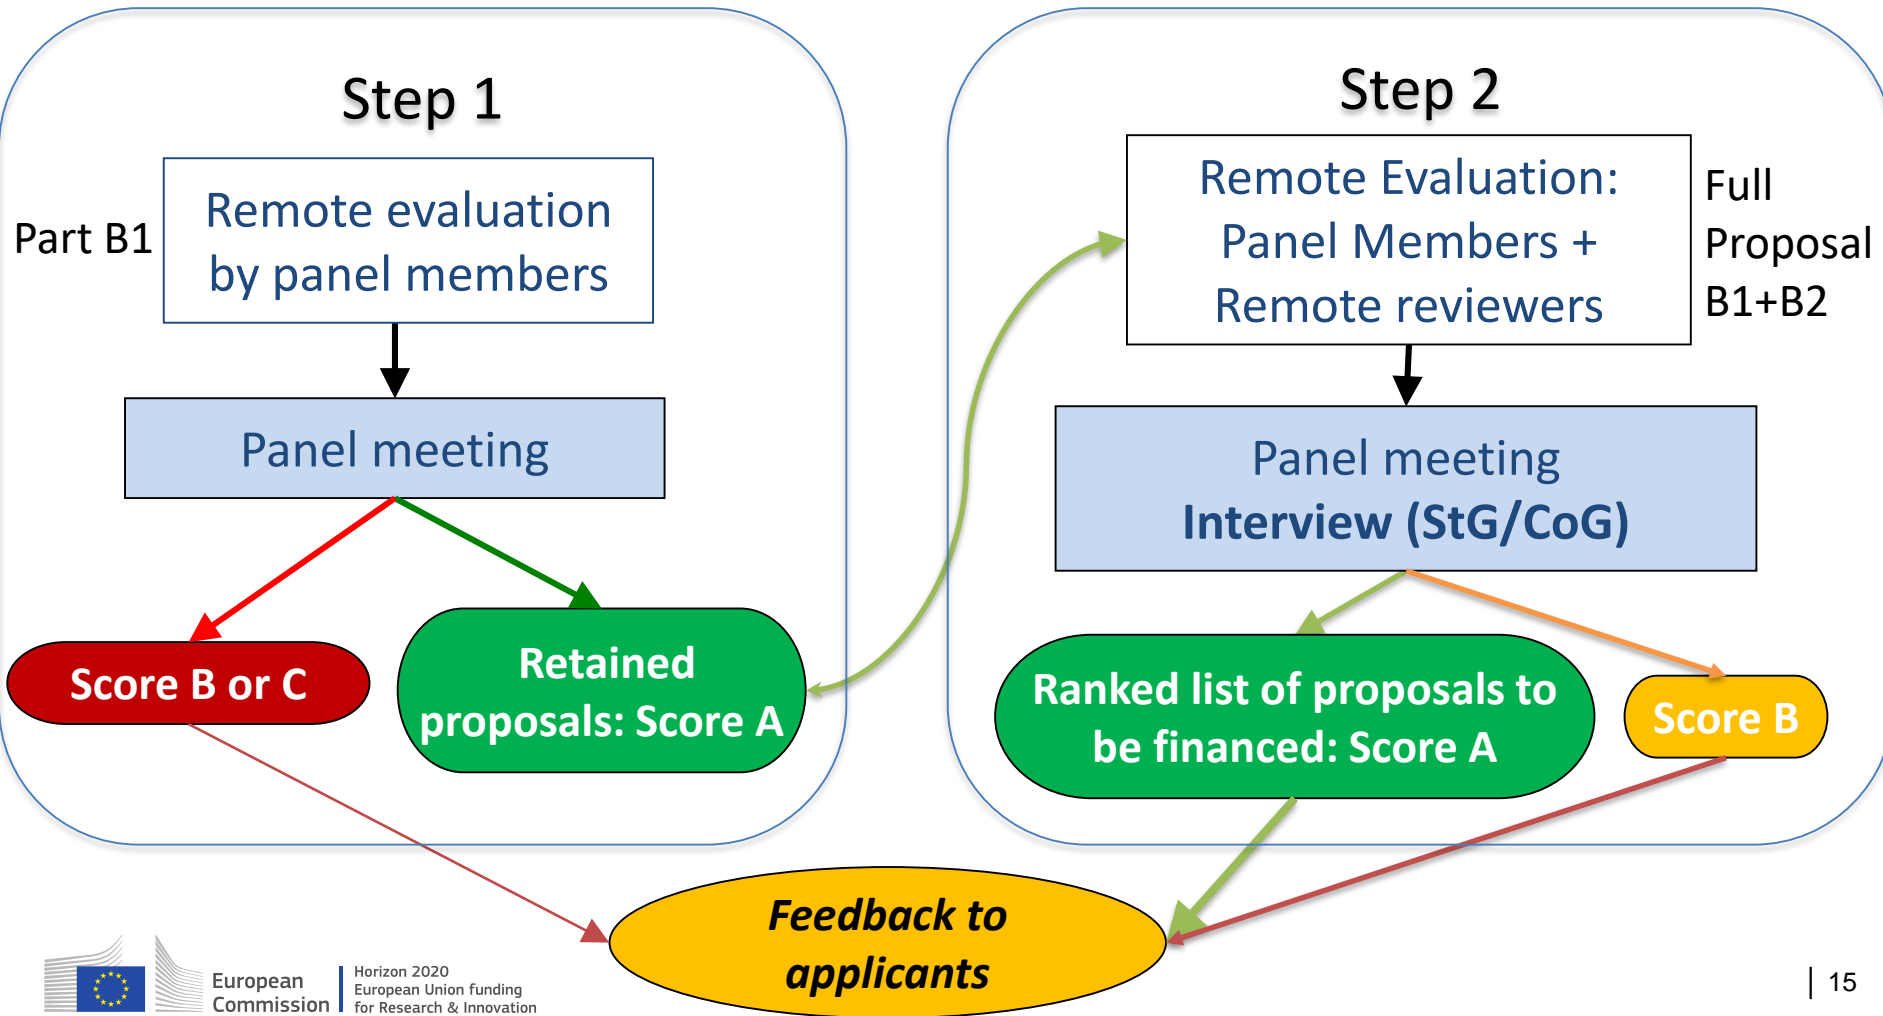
Step 1

Part B1

Remote evaluation by panel members

Panel meeting

Score B or C

Retained proposals: Score A

Step 2

Remote Evaluation: Panel Members + Remote reviewers

Full Proposal B1+B2

Panel meeting
**Interview (StG/CoG)**

Ranked list of proposals to be financed: Score A

Score B

*Feedback to applicants*

European Commission

Horizon 2020
European Union funding
for Research & Innovation

| 15